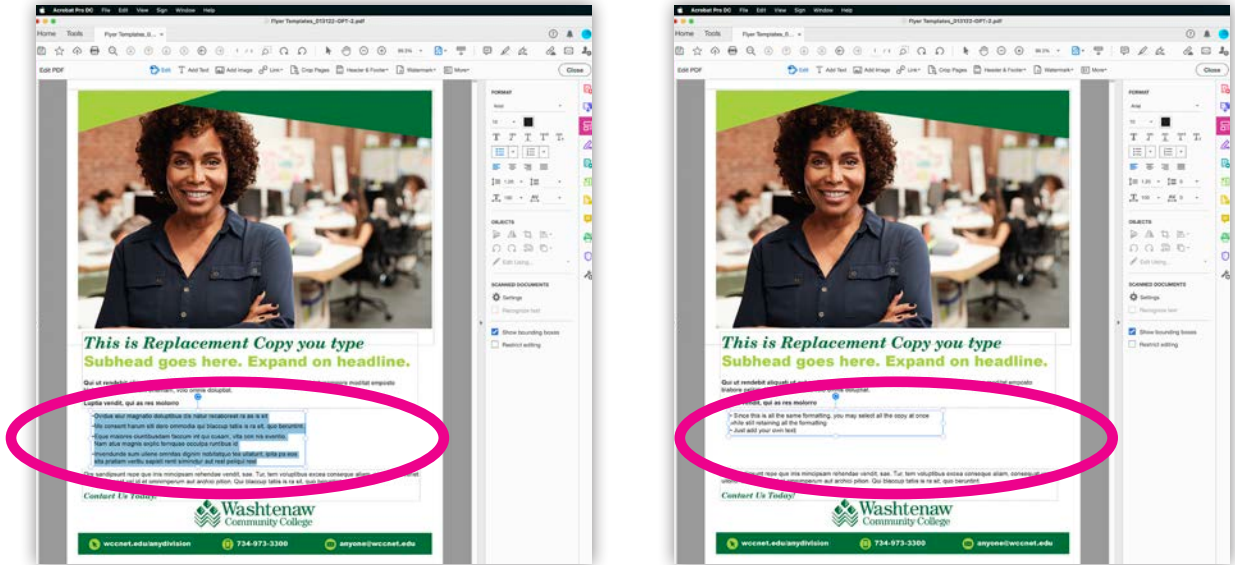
Acrobat Pro DC File Edit View Sign Window Help

Flyer Templates_013122-GFT-2.pdf

Home Tools Flyer Templates_0... ×

Edit PDF

Edit Add Text Add Image Link Crop Pages Header & Footer Watermark More Close

FORMAT

OBJECTS

SCANNED DOCUMENTS

Settings

Recognize text

Show bounding boxes

Restrict editing

This is Replacement Copy you type

Subhead goes here. Expand on headline.

Qui ut rendebit aliquati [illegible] volo omnis doluptat. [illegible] modist empostio

Luptia vendit, qui as res molorro

Ordiae eiur magnatio doluptitiue cis natur recatiorerat ra as is eit

Mo consent harum elit dero ommodia qui blacoup tatia is ra sit, quo berumtint

Eque maiorre cuntibusdam facrum mi qui cusam, vita con ira eventio. Nam atus magnis expiti femquas ocusta numtius ol

Invendunda sum ullene omnitas dignim nobitatqui tex ullabert, ipita pa eos sita pratiam veritu sapieli renti ammodur aut real poriqui real

Qui sandigeunt repe que iria mincipsam rehendae vendit, sae. Tur, tem voluptibus excea consequi aliam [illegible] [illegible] aut archici pition. Qui blacoup tatia is ra sit, quo berumtint

Contact Us Today!

Washtenaw Community College

wccnet.edu/anydivision 734-973-3300 anyone@wccnet.edu

Acrobat Pro DC File Edit View Sign Window Help

Flyer Templates_013122-GFT-2.pdf

Home Tools Flyer Templates_0... ×

Edit PDF

Edit Add Text Add Image Link Crop Pages Header & Footer Watermark More Close

FORMAT

OBJECTS

SCANNED DOCUMENTS

Settings

Recognize text

Show bounding boxes

Restrict editing

This is Replacement Copy you type

Subhead goes here. Expand on headline.

Qui ut rendebit aliquati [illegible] omnis doluptat. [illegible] modist empostio

Luptia vendit, qui as res molorro

• Since this is all the same formatting, you may select all the copy at once while still retaining all the formatting

• Just add your own text

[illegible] mincipsam rehendae vendit, sae. Tur, tem voluptibus excea consequi aliam, consequi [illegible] aut archici pition. Qui blacoup tatia is ra sit, quo berumtint

Contact Us Today!

Washtenaw Community College

wccnet.edu/anydivision 734-973-3300 anyone@wccnet.edu